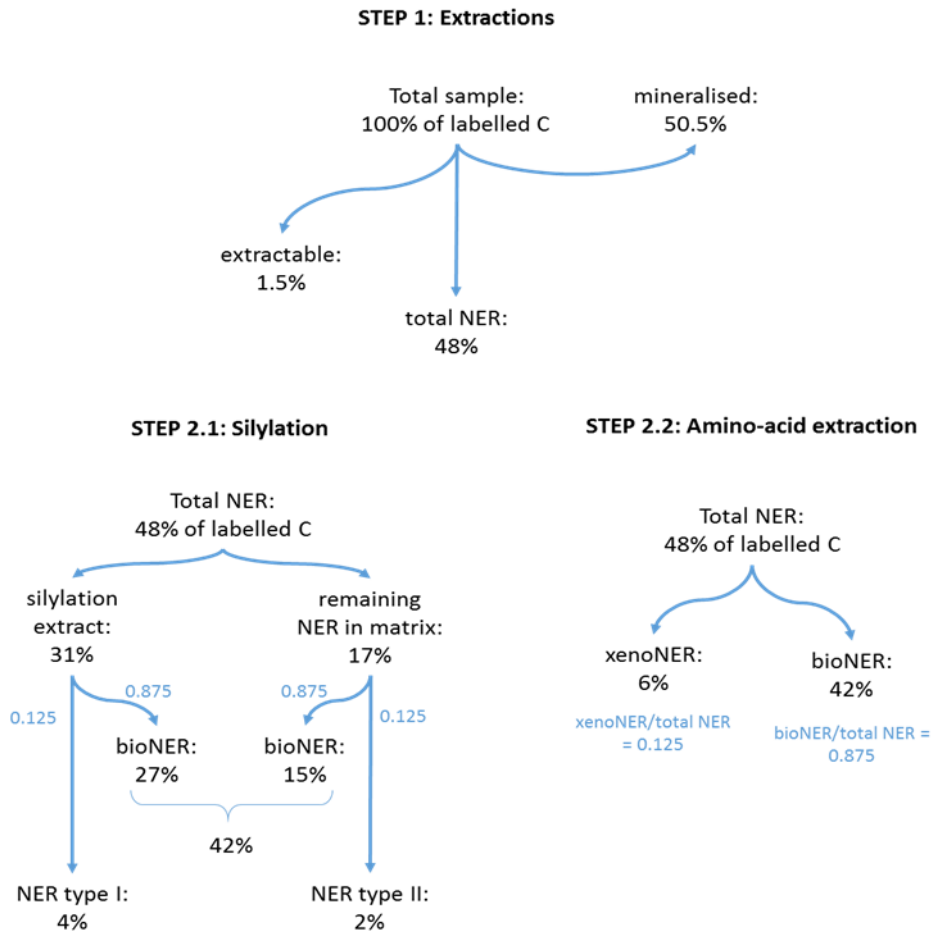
STEP 1: Extractions

Total sample: 100% of labelled C

mineralised: 50.5%

extractable: 1.5%

total NER: 48%

STEP 2.1: Silylation

Total NER: 48% of labelled C

silylation extract: 31%

remaining NER in matrix: 17%

0.125

0.875

0.875

0.125

bioNER: 27%

bioNER: 15%

42%

NER type I: 4%

NER type II: 2%

STEP 2.2: Amino-acid extraction

Total NER: 48% of labelled C

xenoNER: 6%

bioNER: 42%

xenoNER/total NER = 0.125

bioNER/total NER = 0.875